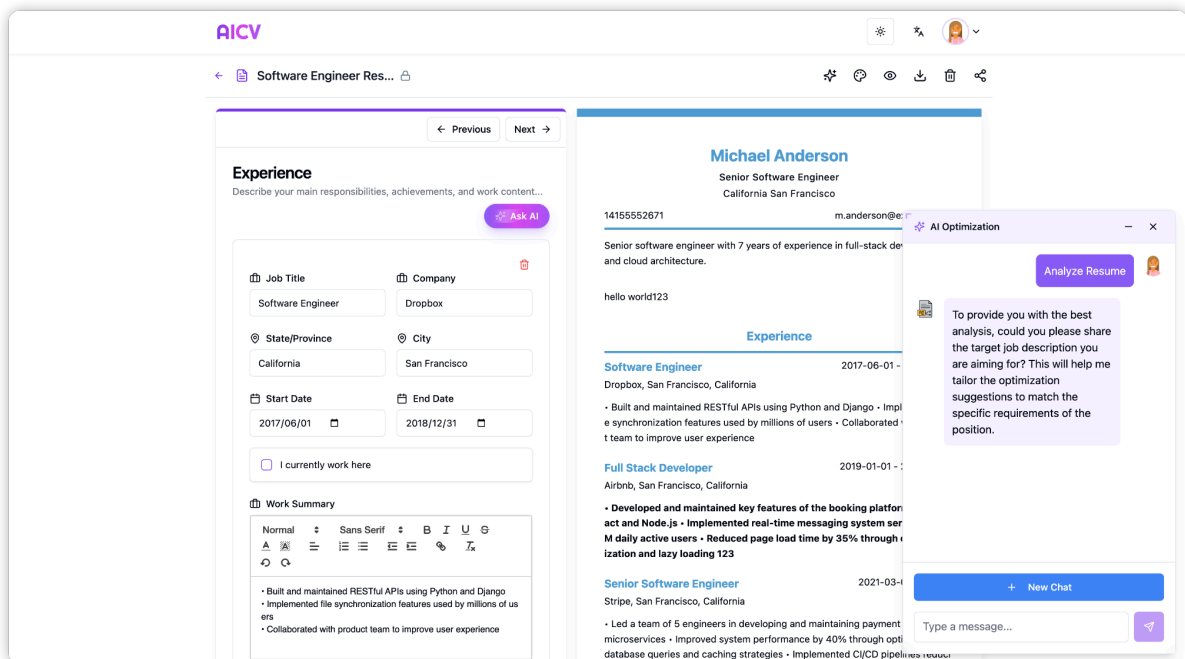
AICV

Software Engineer Res...

Previous Next

Experience

Describe your main responsibilities, achievements, and work content...

Ask AI

Job Title
Software Engineer

Company
Dropbox

State/Province
California

City
San Francisco

Start Date
2017/06/01

End Date
2018/12/31

I currently work here

Work Summary

Normal Sans Serif

• Built and maintained RESTful APIs using Python and Django
• Implemented file synchronization features used by millions of users
• Collaborated with product team to improve user experience

Michael Anderson
Senior Software Engineer
California San Francisco

14155552671 m.anderson@e

Senior software engineer with 7 years of experience in full-stack dev and cloud architecture.

hello world123

Experience

Software Engineer 2017-06-01 -
Dropbox, San Francisco, California

• Built and maintained RESTful APIs using Python and Django • Impl e synchronization features used by millions of users • Collaborated w t team to improve user experience

Full Stack Developer 2019-01-01 -
Airbnb, San Francisco, California

• Developed and maintained key features of the booking platfor act and Node.js • Implemented real-time messaging system ser M daily active users • Reduced page load time by 35% through c ization and lazy loading 123

Senior Software Engineer 2021-03
Stripe, San Francisco, California

• Led a team of 5 engineers in developing and maintaining payment microservices • Improved system performance by 40% through opti database queries and caching strategies • Implemented CI/CD pipelines reduci

AI Optimization

Analyze Resume

To provide you with the best analysis, could you please share the target job description you are aiming for? This will help me tailor the optimization suggestions to match the specific requirements of the position.

New Chat

Type a message...